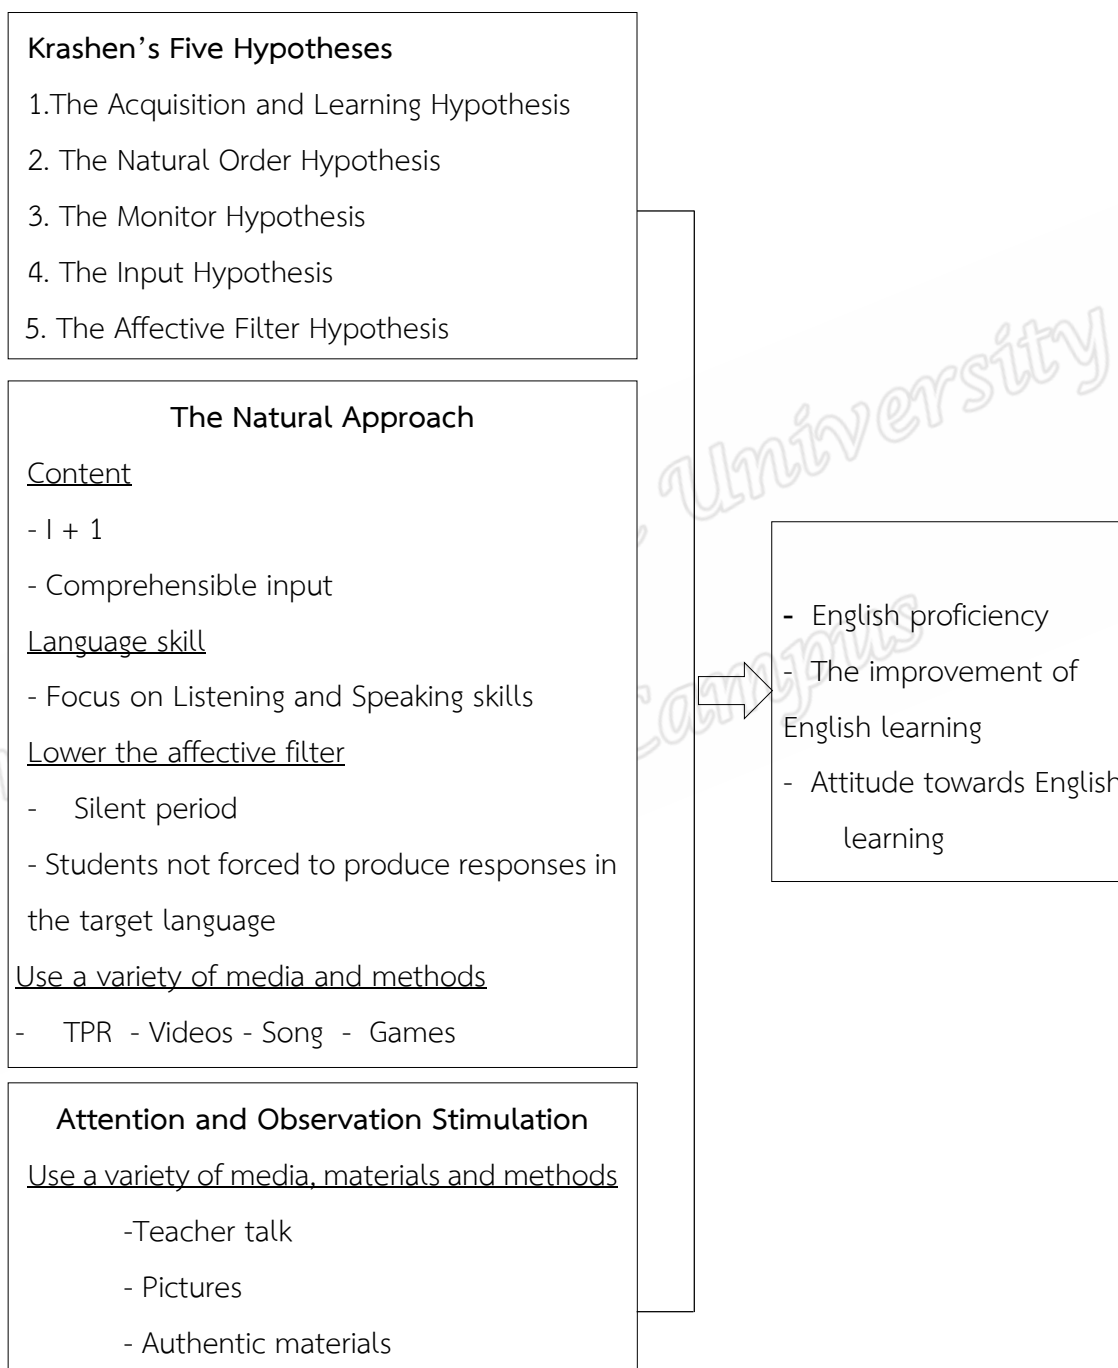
**Krashen's Five Hypotheses**

1.The Acquisition and Learning Hypothesis

2. The Natural Order Hypothesis

3. The Monitor Hypothesis

4. The Input Hypothesis

5. The Affective Filter Hypothesis

**The Natural Approach**

Content

- I + 1

- Comprehensible input

Language skill

- Focus on Listening and Speaking skills

Lower the affective filter

- Silent period

- Students not forced to produce responses in the target language

Use a variety of media and methods

- TPR - Videos - Song - Games

**Attention and Observation Stimulation**

Use a variety of media, materials and methods

-Teacher talk

- Pictures

- Authentic materials

- English proficiency

- The improvement of English learning

- Attitude towards English learning

University

Campus